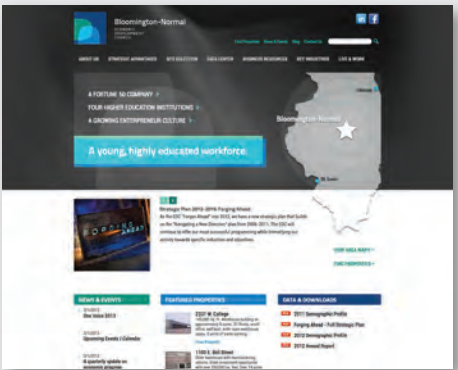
Bloomington-Normal
ECONOMIC DEVELOPMENT COUNCIL

ABOUT US STRATEGIC ADVANTAGES SITE SELECTION DATA CENTER BUSINESS RESOURCES KEY INDUSTRIES LIVE & WORK

A FORTUNE 50 COMPANY >
FOUR HIGHER EDUCATION INSTITUTIONS >
A GROWING ENTREPRENEUR CULTURE >

A young, highly educated workforce.

Chicago
Bloomington-Normal
St. Louis

Strategic Plan 2012-2016 Forging Ahead
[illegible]

FORGING AHEAD

VIEW AREA MAPS >
EDC PROPERTIES >

NEWS & EVENTS
FEATURED PROPERTIES
DATA & DOWNLOADS

2011 Demographic Profile
Forging Ahead - Full Strategic Plan
2012 Demographic Profile
2012 Annual Report